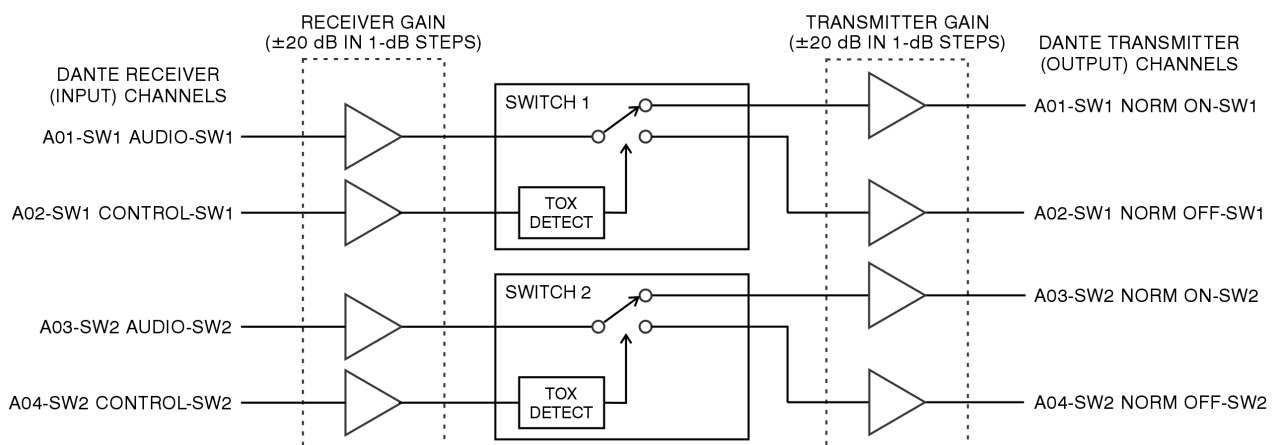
RECEIVER GAIN
(±20 dB IN 1-dB STEPS)

TRANSMITTER GAIN
(±20 dB IN 1-dB STEPS)

DANTE RECEIVER
(INPUT) CHANNELS

DANTE TRANSMITTER
(OUTPUT) CHANNELS

SWITCH 1

A01-SW1 AUDIO-SW1

A01-SW1 NORM ON-SW1

A02-SW1 CONTROL-SW1

TOX
DETECT

A02-SW1 NORM OFF-SW1

SWITCH 2

A03-SW2 NORM ON-SW2

A03-SW2 AUDIO-SW2

A04-SW2 CONTROL-SW2

TOX
DETECT

A04-SW2 NORM OFF-SW2